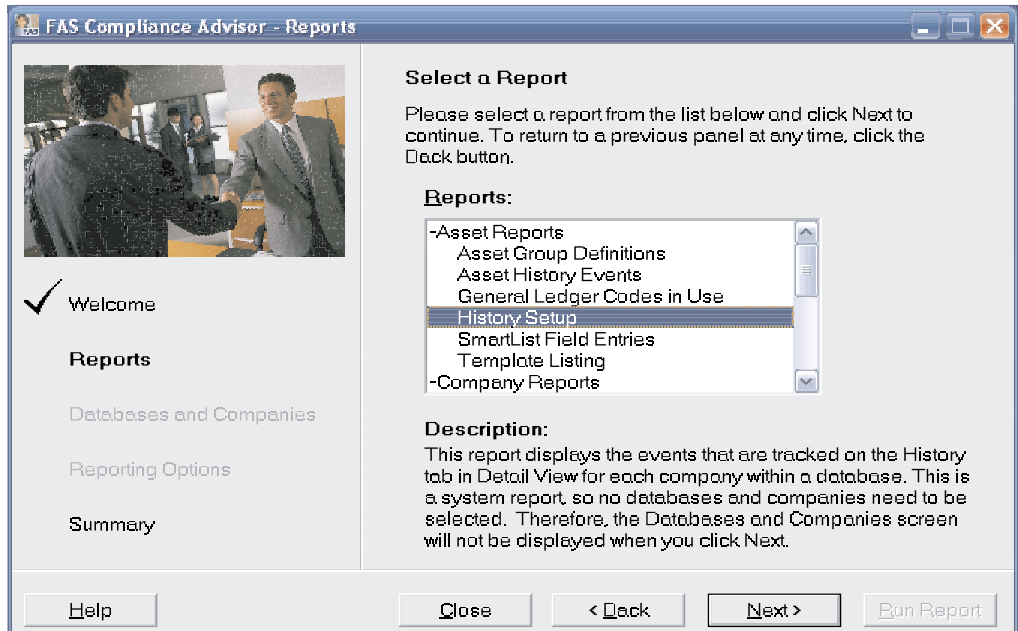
FAS Compliance Advisor - Reports

Welcome

Reports

Databases and Companies

Reporting Options

Summary

Select a Report

Please select a report from the list below and click Next to continue. To return to a previous panel at any time, click the Back button.

Reports:

-Asset Reports
Asset Group Definitions
Asset History Events
General Ledger Codes in Use
History Setup
SmartList Field Entries
Template Listing
-Company Reports

Description:

This report displays the events that are tracked on the History tab in Detail View for each company within a database. This is a system report, so no databases and companies need to be selected. Therefore, the Databases and Companies screen will not be displayed when you click Next.

Help

Close

< Back

Next >

Run Report